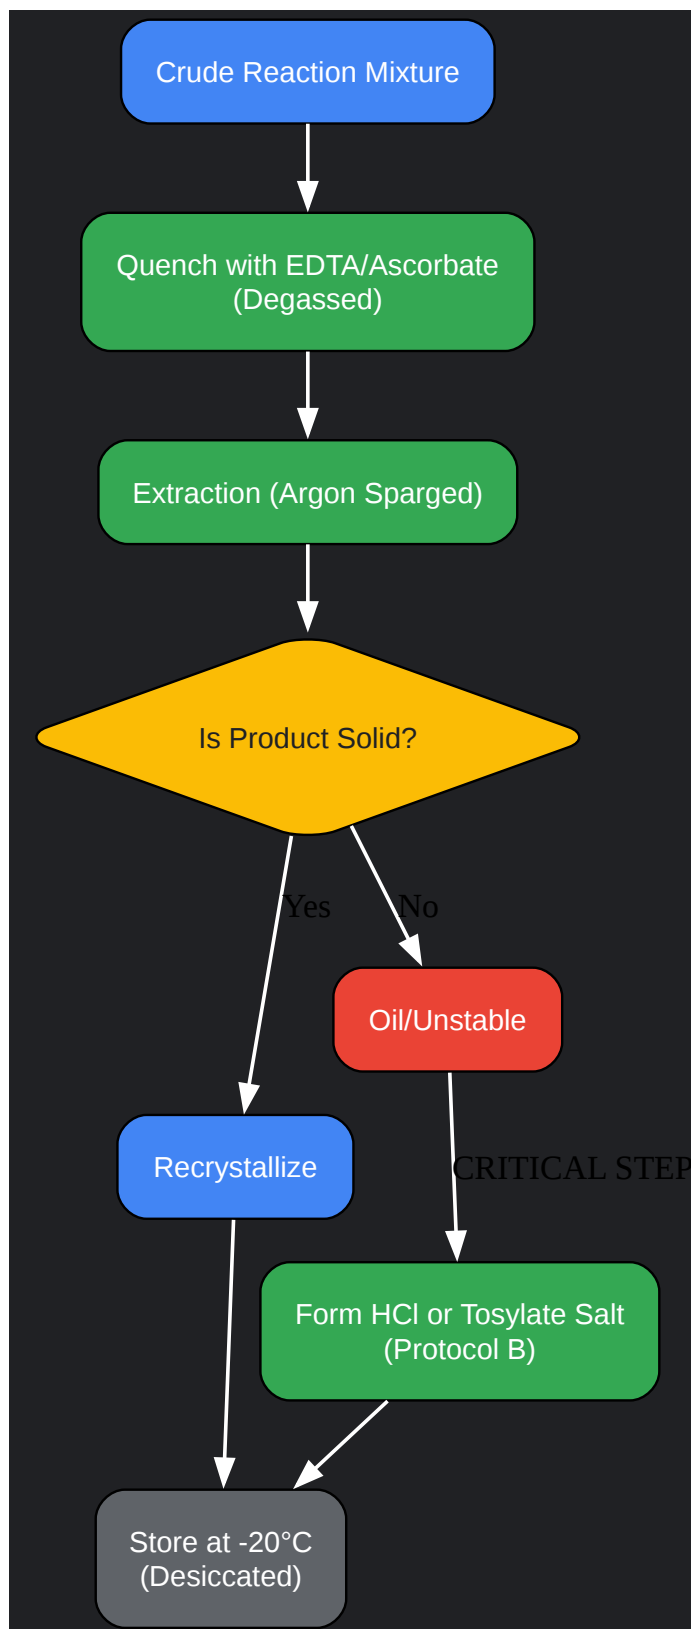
Crude Reaction Mixture

Quench with EDTA/Ascorbate
(Degassed)

Extraction (Argon Sparged)

Is Product Solid?

Yes

No

Oil/Unstable

Recrystallize

CRITICAL STEP

Form HCl or Tosylate Salt
(Protocol B)

Store at -20°C
(Desiccated)